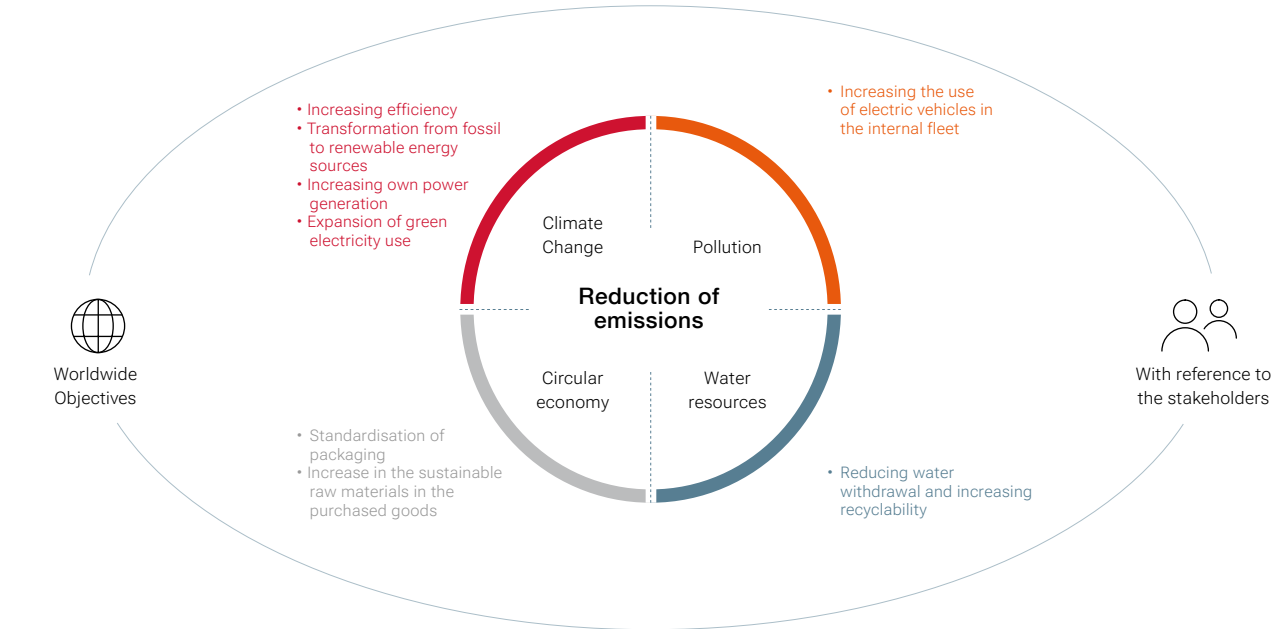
• Increasing efficiency
• Transformation from fossil to renewable energy sources
• Increasing own power generation
• Expansion of green electricity use

• Increasing the use of electric vehicles in the internal fleet

Climate Change

Pollution

Reduction of emissions

Circular economy

Water resources

Worldwide Objectives

With reference to the stakeholders

• Standardisation of packaging
• Increase in the sustainable raw materials in the purchased goods

• Reducing water withdrawal and increasing recyclability